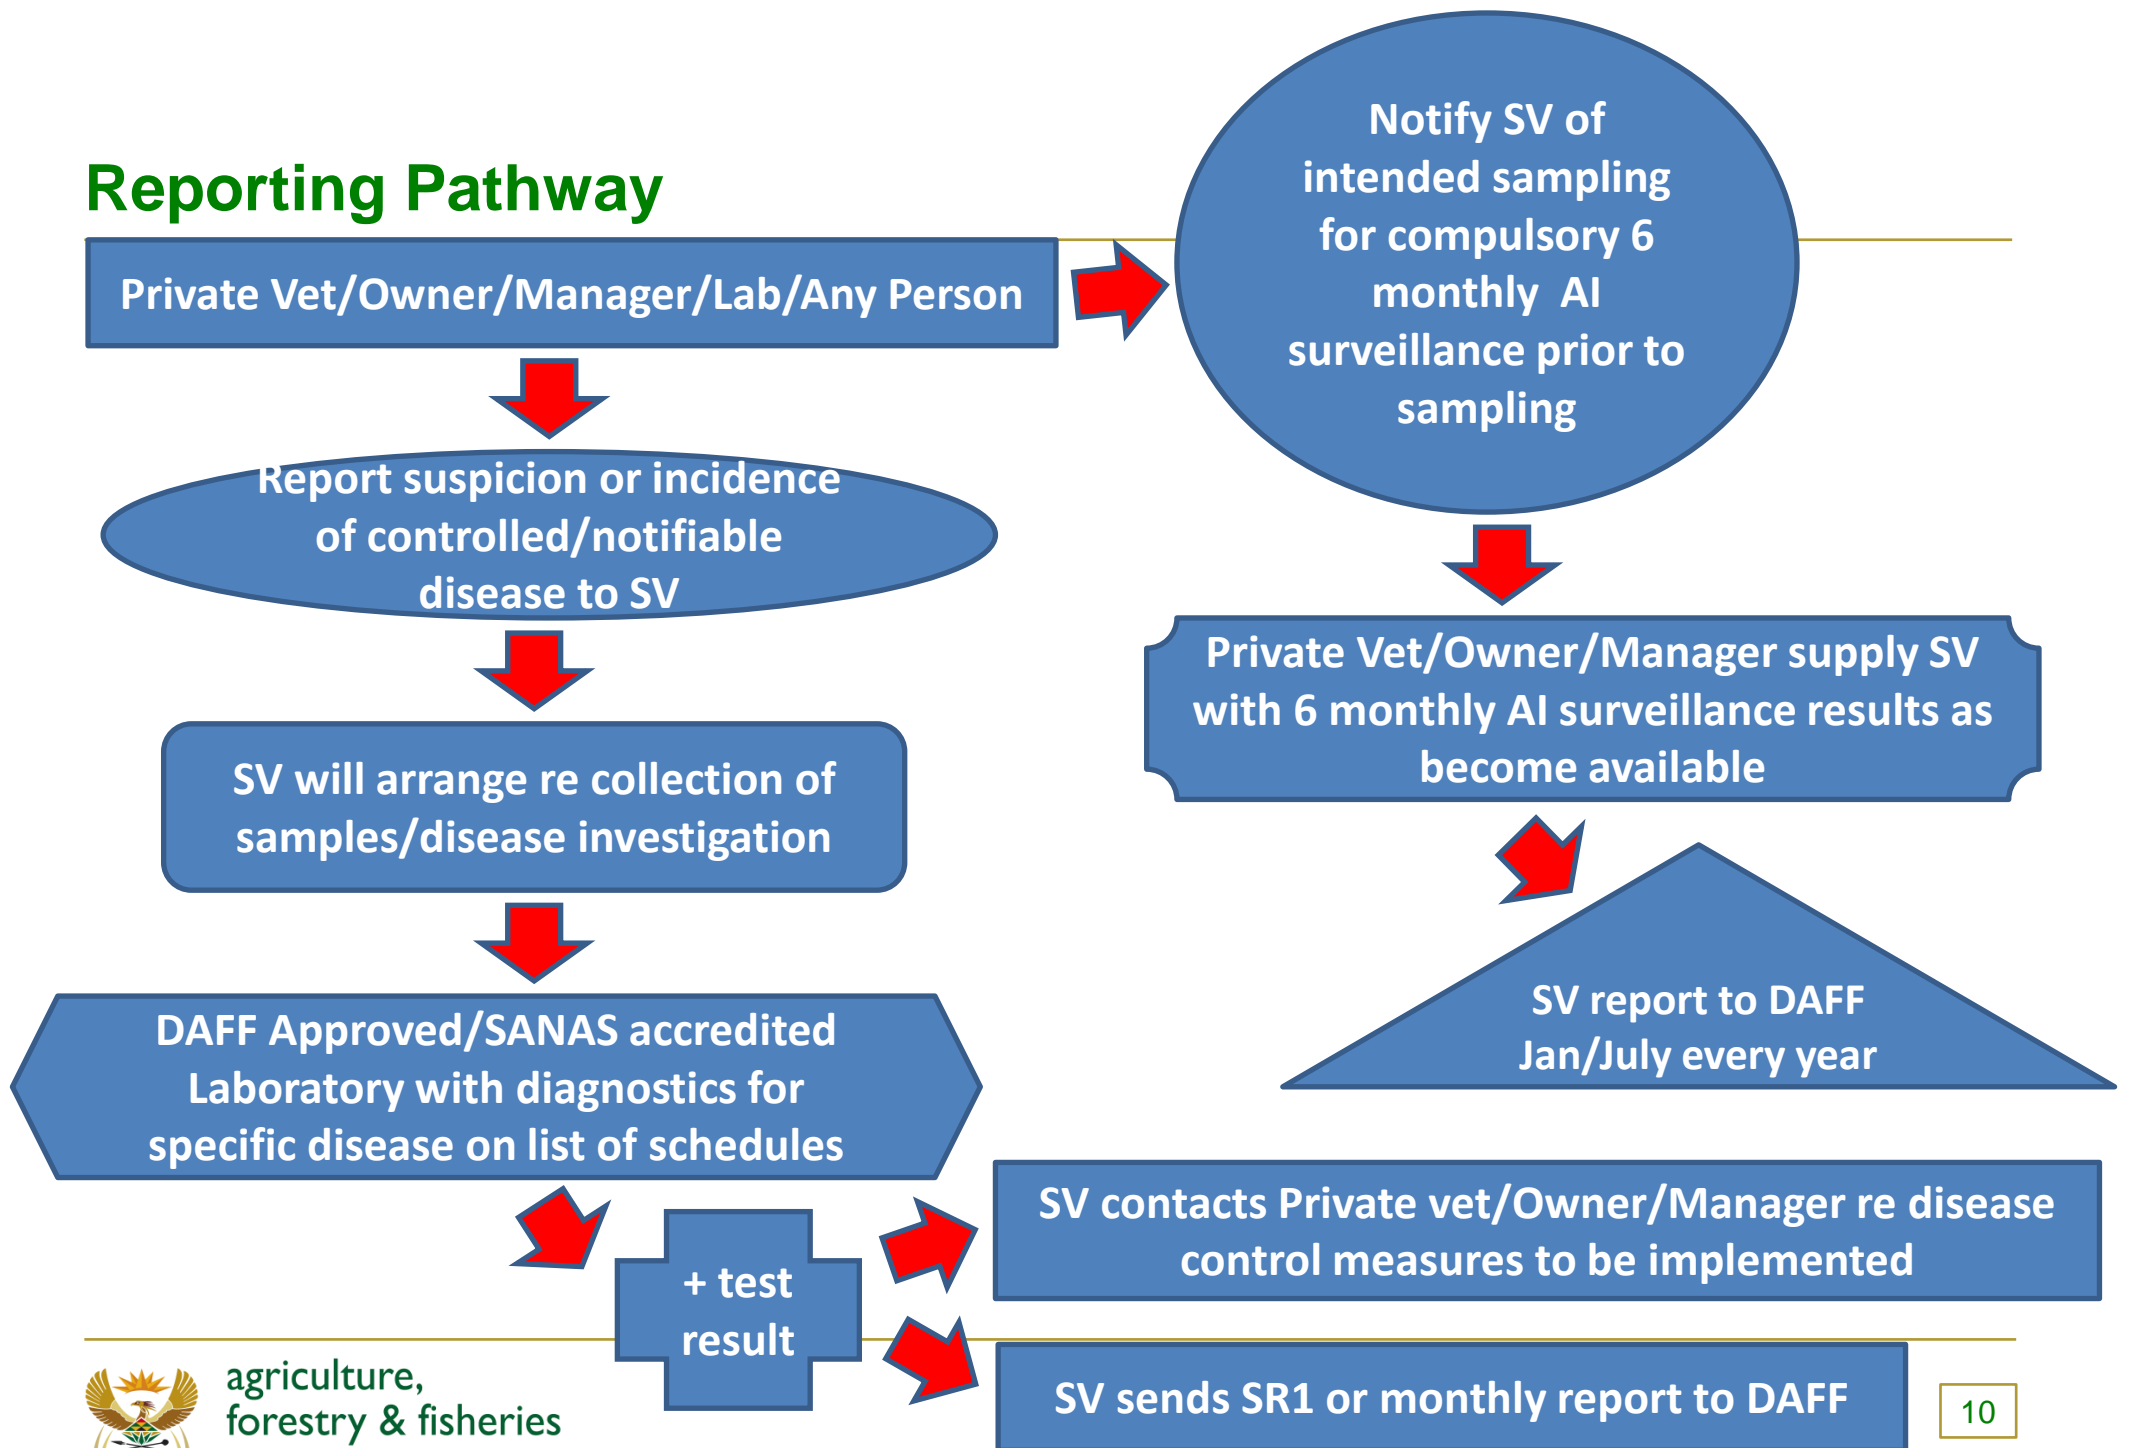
Reporting Pathway

Private Vet/Owner/Manager/Lab/Any Person

Report suspicion or incidence of controlled/notifiable disease to SV

SV will arrange re collection of samples/disease investigation

DAFF Approved/SANAS accredited Laboratory with diagnostics for specific disease on list of schedules

+ test result

Notify SV of intended sampling for compulsory 6 monthly AI surveillance prior to sampling

Private Vet/Owner/Manager supply SV with 6 monthly AI surveillance results as become available

SV report to DAFF Jan/July every year

SV contacts Private vet/Owner/Manager re disease control measures to be implemented

SV sends SR1 or monthly report to DAFF

agriculture, forestry & fisheries

10